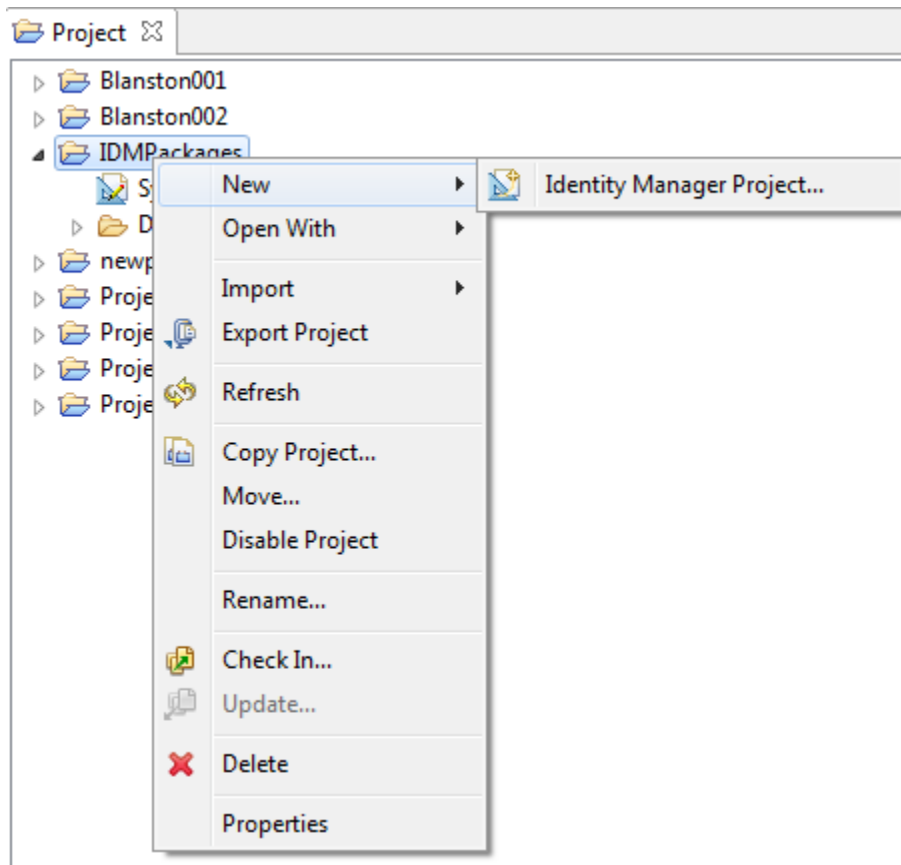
Project ☒

Blanston001
Blanston002
IDMPackages
Sy
D
newp
Proje
Proje
Proje
Proje

New
Identity Manager Project...
Open With
Import
Export Project
Refresh
Copy Project...
Move...
Disable Project
Rename...
Check In...
Update...
Delete
Properties